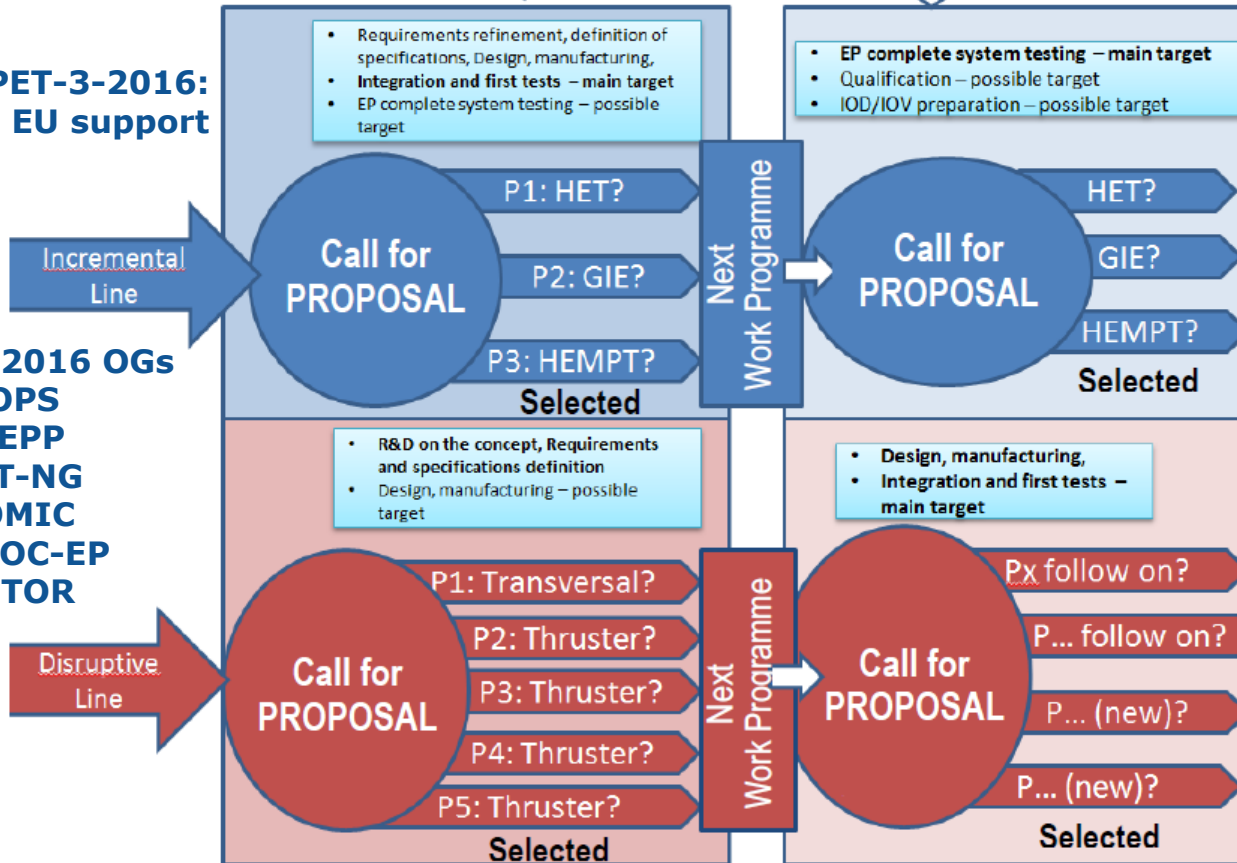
PET-3-2016:
EU support

2016 OGs
OPS
EPP
T-NG
OMIC
OC-EP
TOR

- Requirements refinement, definition of specifications, Design, manufacturing,
- Integration and first tests – main target
- EP complete system testing – possible target

- EP complete system testing – main target
- Qualification – possible target
- IOD/IOV preparation – possible target

Incremental Line

Call for PROPOSAL

P1: HET?
P2: GIE?
P3: HEMPT?
Selected

Next Work Programme

Call for PROPOSAL

HET?
GIE?
HEMPT?
Selected

- R&D on the concept, Requirements and specifications definition
- Design, manufacturing – possible target

- Design, manufacturing,
- Integration and first tests – main target

Disruptive Line

Call for PROPOSAL

P1: Transversal?
P2: Thruster?
P3: Thruster?
P4: Thruster?
P5: Thruster?
Selected

Next Work Programme

Call for PROPOSAL

Px follow on?
P... follow on?
P... (new)?
P... (new)?
Selected